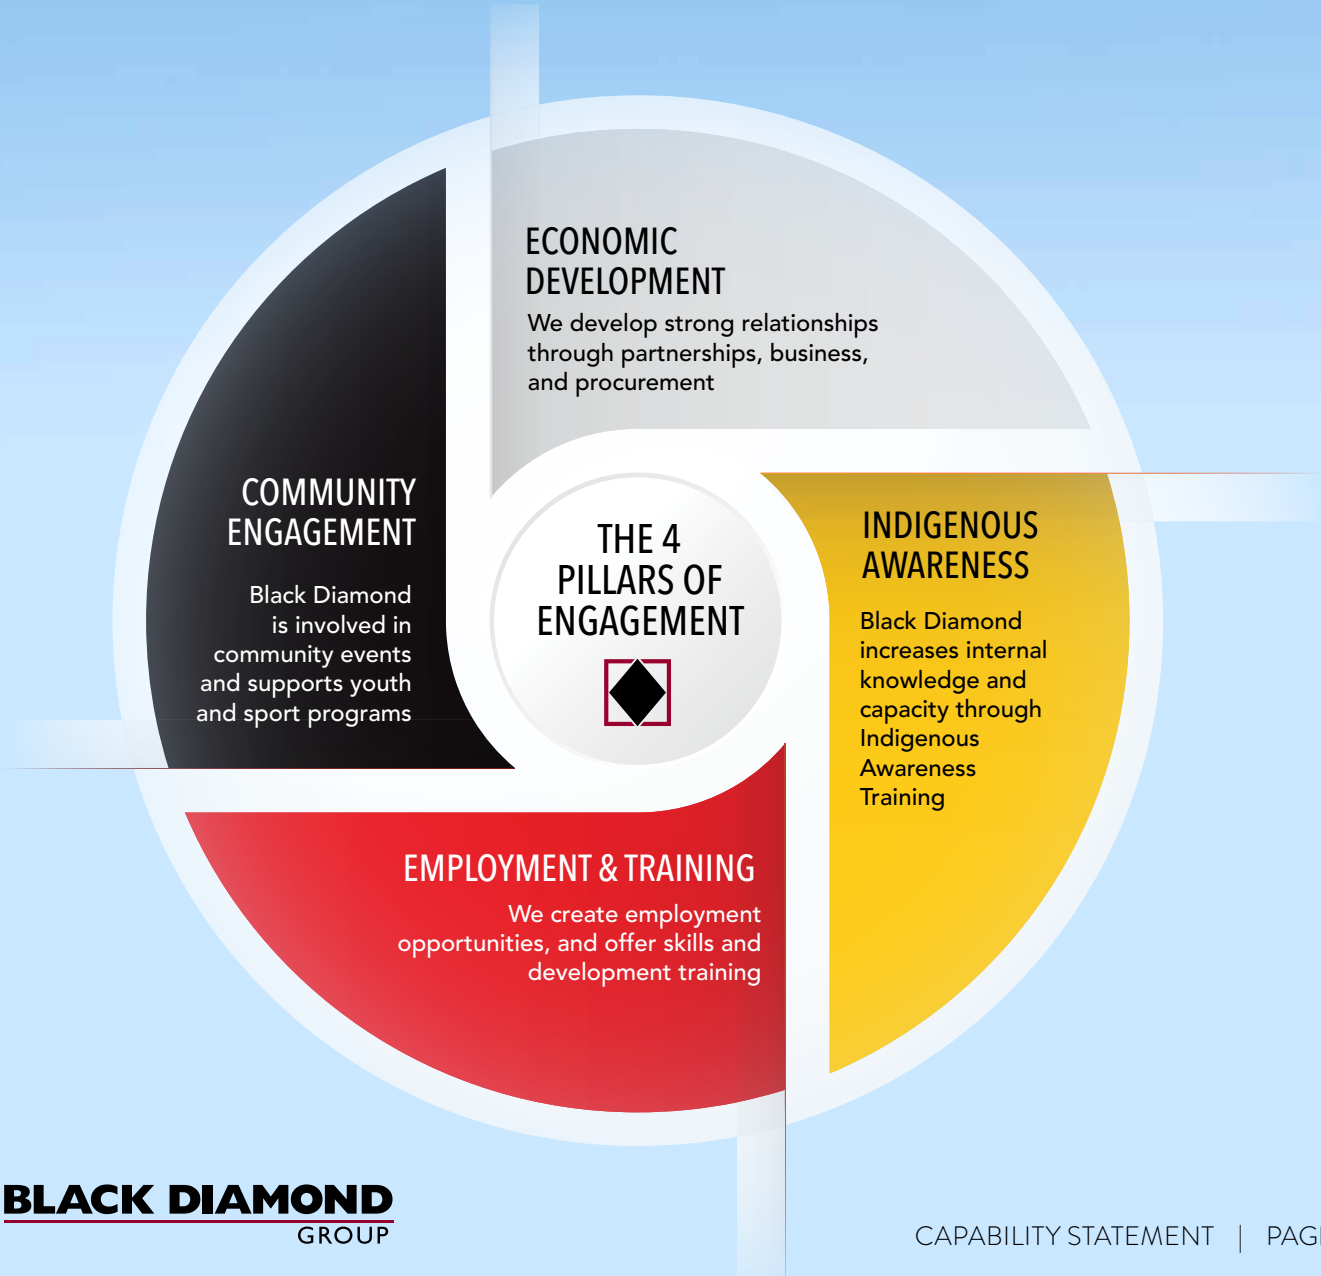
ECONOMIC DEVELOPMENT

We develop strong relationships through partnerships, business, and procurement

COMMUNITY ENGAGEMENT

Black Diamond is involved in community events and supports youth and sport programs

THE 4 PILLARS OF ENGAGEMENT

INDIGENOUS AWARENESS

Black Diamond increases internal knowledge and capacity through Indigenous Awareness Training

EMPLOYMENT & TRAINING

We create employment opportunities, and offer skills and development training

BLACK DIAMOND GROUP

CAPABILITY STATEMENT | PAG